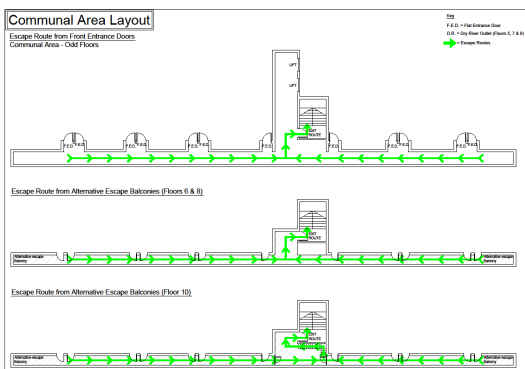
Communal Area Layout

Key
F.E.D. = Flat Entrance Door
D.R. = Dry Riser Outlet (Floors 5, 7 & 9)
= Escape Routes

Escape Route from Front Entrance Doors
Communal Area - Odd Floors

LIFT
LIFT
EXIT ROUTE
F.E.D. F.E.D. F.E.D. F.E.D. F.E.D. F.E.D. F.E.D. F.E.D. F.E.D. F.E.D.

Escape Route from Alternative Escape Balconies (Floors 6 & 8)

EXIT ROUTE
Alternative escape balcony
Alternative escape balcony

Escape Route from Alternative Escape Balconies (Floor 10)

EXIT ROUTE
Alternative escape balcony
Alternative escape balcony